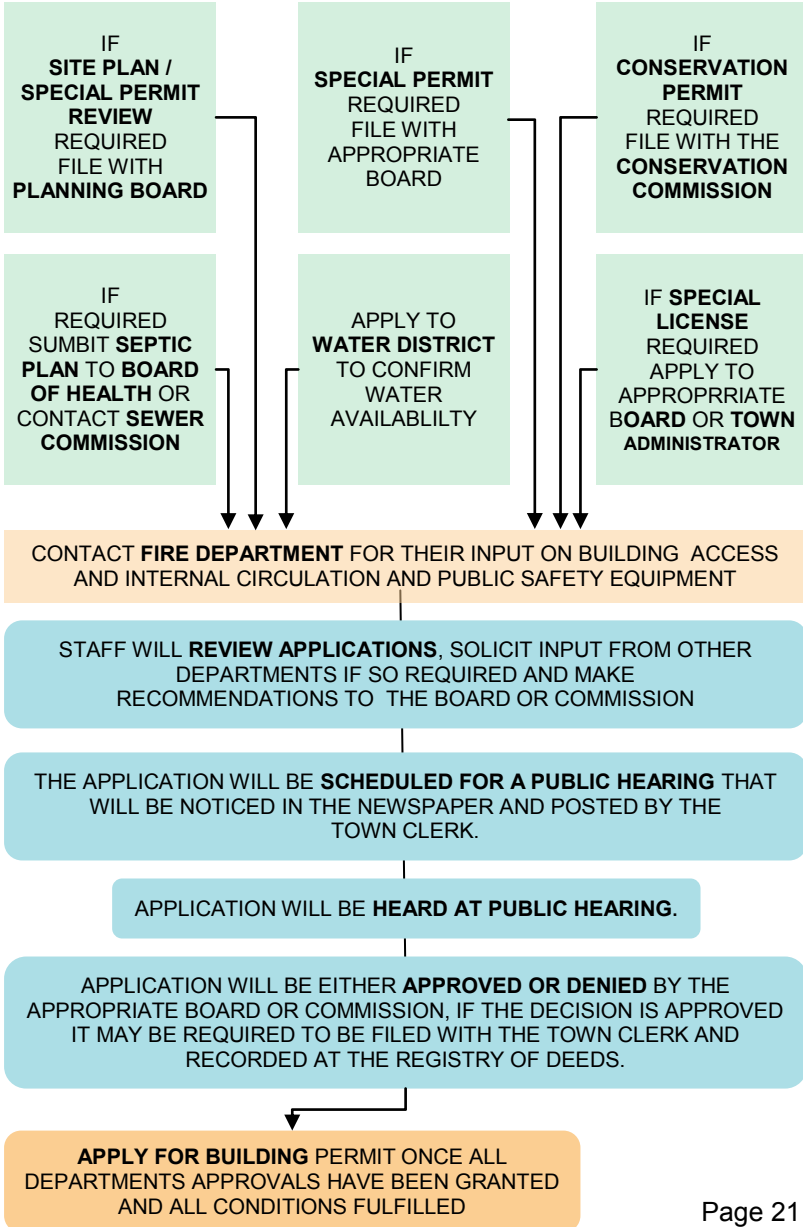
IF SITE PLAN / SPECIAL PERMIT REVIEW REQUIRED FILE WITH PLANNING BOARD

IF SPECIAL PERMIT REQUIRED FILE WITH APPROPRIATE BOARD

IF CONSERVATION PERMIT REQUIRED FILE WITH THE CONSERVATION COMMISSION

IF REQUIRED SUMBIT SEPTIC PLAN TO BOARD OF HEALTH OR CONTACT SEWER COMMISSION

APPLY TO WATER DISTRICT TO CONFIRM WATER AVAILABLILTY

IF SPECIAL LICENSE REQUIRED APPLY TO APPROPRRIATE BOARD OR TOWN ADMINISTRATOR

CONTACT FIRE DEPARTMENT FOR THEIR INPUT ON BUILDING ACCESS AND INTERNAL CIRCULATION AND PUBLIC SAFETY EQUIPMENT

STAFF WILL REVIEW APPLICATIONS, SOLICIT INPUT FROM OTHER DEPARTMENTS IF SO REQUIRED AND MAKE RECOMMENDATIONS TO THE BOARD OR COMMISSION

THE APPLICATION WILL BE SCHEDULED FOR A PUBLIC HEARING THAT WILL BE NOTICED IN THE NEWSPAPER AND POSTED BY THE TOWN CLERK.

APPLICATION WILL BE HEARD AT PUBLIC HEARING.

APPLICATION WILL BE EITHER APPROVED OR DENIED BY THE APPROPRIATE BOARD OR COMMISSION, IF THE DECISION IS APPROVED IT MAY BE REQUIRED TO BE FILED WITH THE TOWN CLERK AND RECORDED AT THE REGISTRY OF DEEDS.

APPLY FOR BUILDING PERMIT ONCE ALL DEPARTMENTS APPROVALS HAVE BEEN GRANTED AND ALL CONDITIONS FULFILLED

Page 21